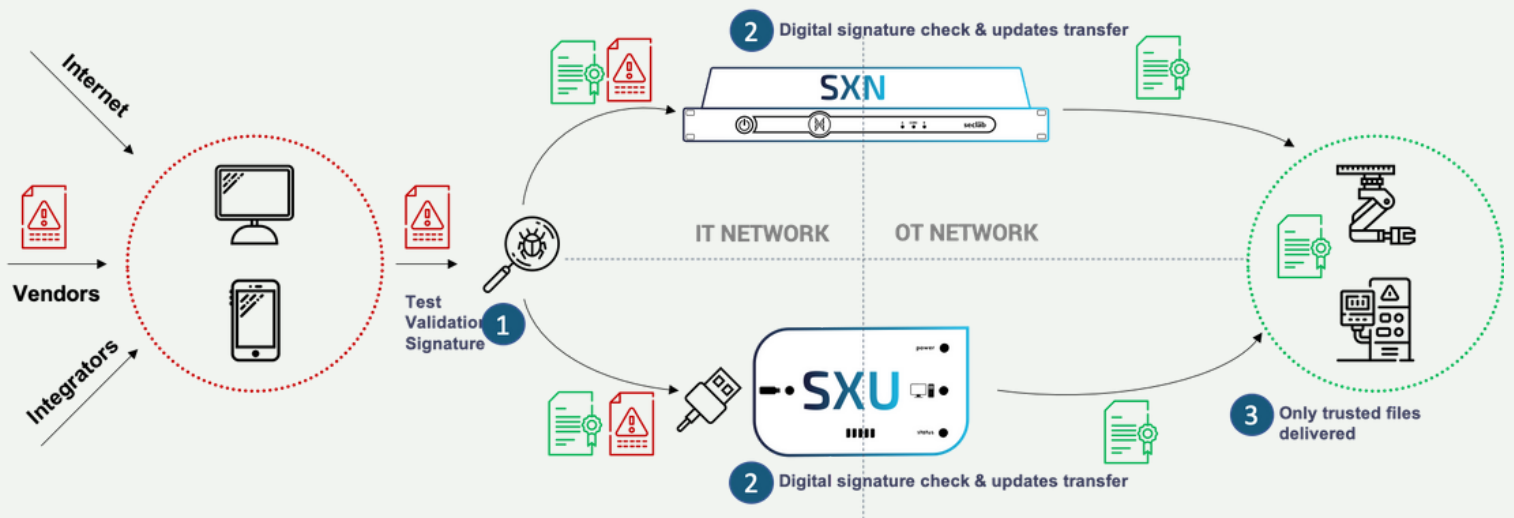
2 Digital signature check & updates transfer

Internet

Vendors

Integrators

SXN

seclab

IT NETWORK

OT NETWORK

Test Validation Signature

1

SXU

power

status

2 Digital signature check & updates transfer

3 Only trusted files delivered